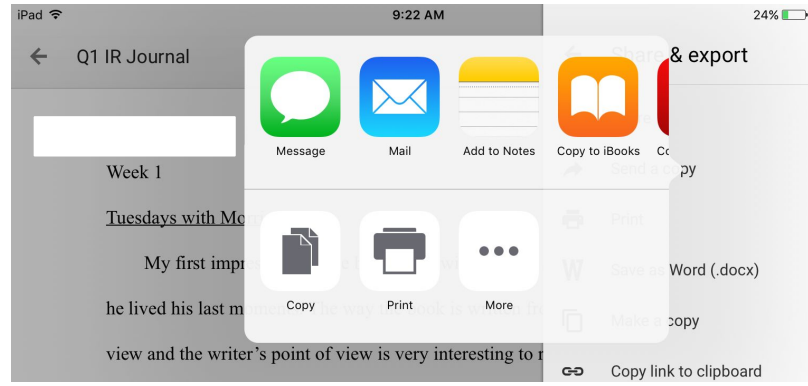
iPad 9:22 AM 24%

Q1 IR Journal

Week 1

Tuesdays with Mo

My first impr

he lived his last m the way book is w

view and the writer's point of view is very interesting to r

Message
Mail
Add to Notes
Copy to iBooks
Co

Copy
Print
More

Share & export

Send a copy

Print

Save as Word (.docx)

Make a copy

Copy link to clipboard